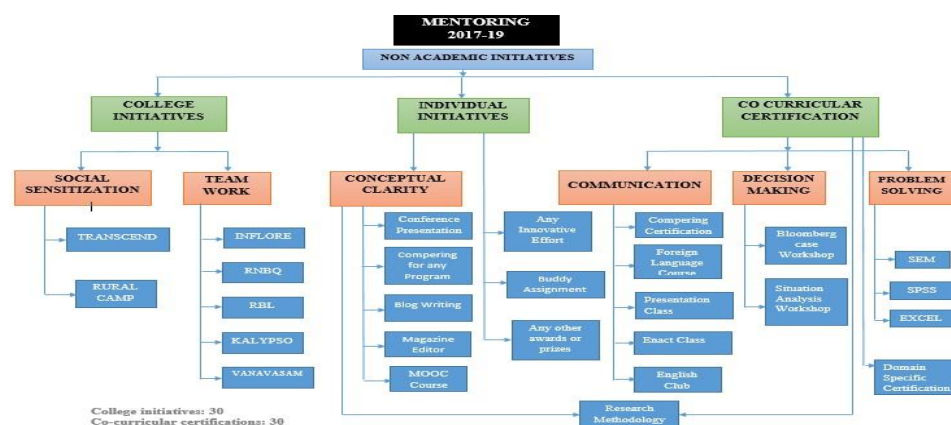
MENTORING
2017-19

NON ACADEMIC INITIATIVES

COLLEGE INITIATIVES

INDIVIDUAL INITIATIVES

CO CURRICULAR CERTIFICATION

SOCIAL SENSITIZATION

TEAM WORK

CONCEPTUAL CLARITY

COMMUNICATION

DECISION MAKING

PROBLEM SOLVING

TRANSCEND

RURAL CAMP

INFLORE

RNBQ

RBL

KALYPSO

VANAVASAM

Conference Presentation

Compering for any Program

Blog Writing

Magazine Editor

MOOC Course

Any Innovative Effort

Buddy Assignment

Any other awards or prizes

Compering Certification

Foreign Language Course

Presentation Class

Enact Class

English Club

Bloomberg case Workshop

Situation Analysis Workshop

SEM

SPSS

EXCEL

Domain Specific Certification

Research Methodology

College initiatives: 30
Co-curricular certifications: 30